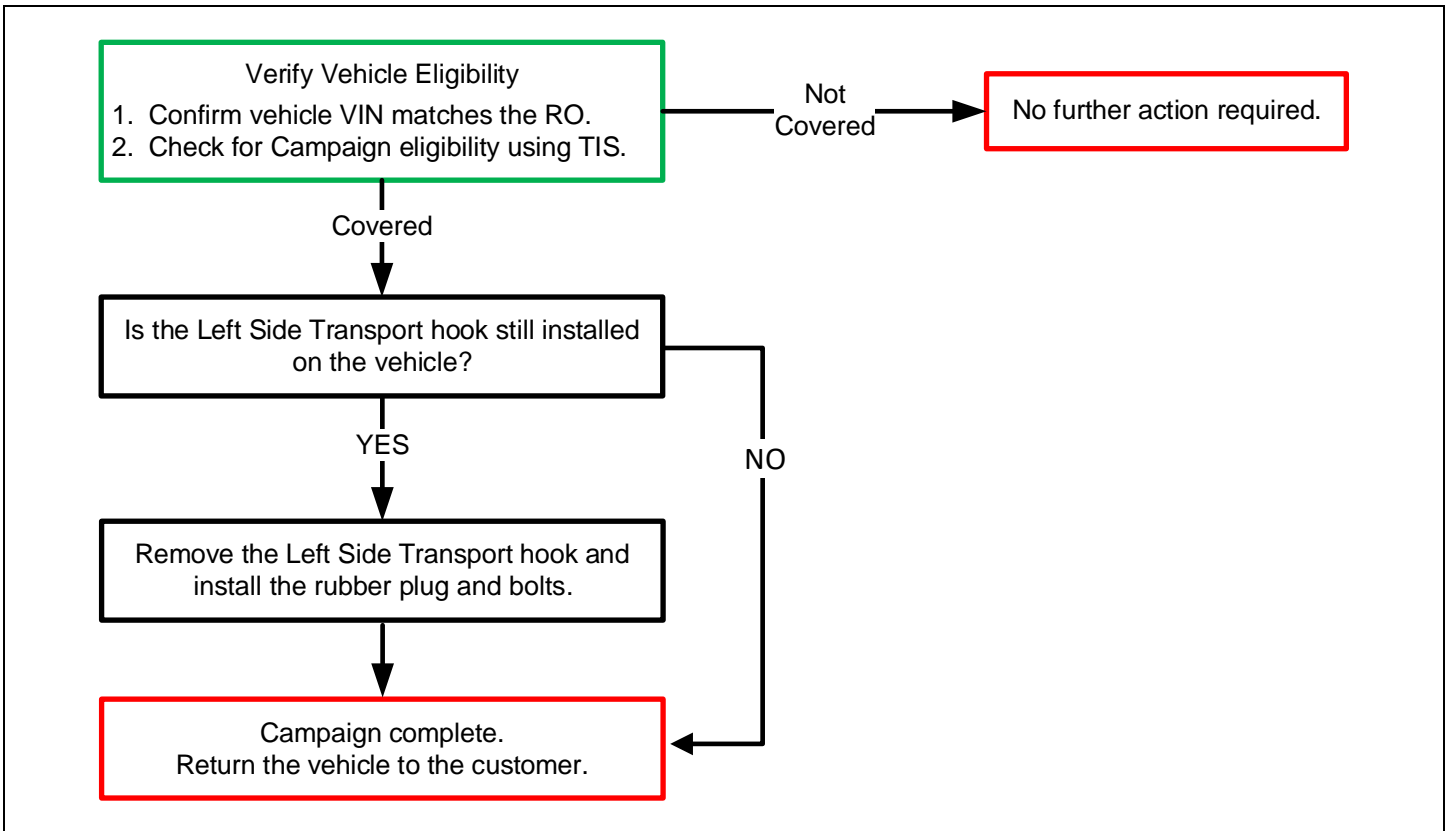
Verify Vehicle Eligibility
1. Confirm vehicle VIN matches the RO.
2. Check for Campaign eligibility using TIS.

Not Covered

No further action required.

Covered

Is the Left Side Transport hook still installed on the vehicle?

YES

NO

Remove the Left Side Transport hook and install the rubber plug and bolts.

Campaign complete.
Return the vehicle to the customer.